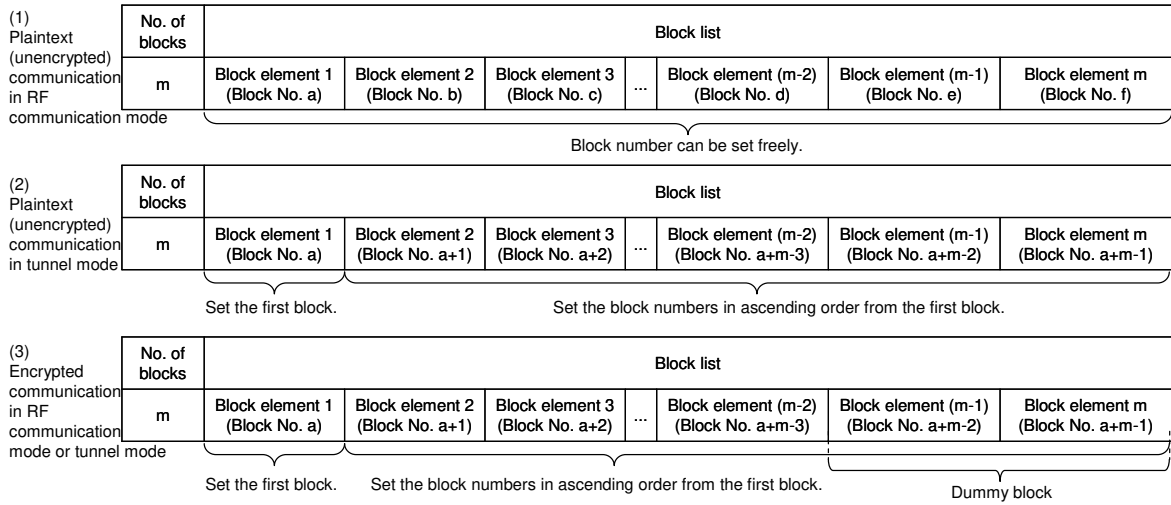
(1) Plaintext (unencrypted) communication in RF communication mode

| No. of blocks | Block list | | | | | | |
|---|---|---|---|---|---|---|---|
| m | Block element 1 (Block No. a) | Block element 2 (Block No. b) | Block element 3 (Block No. c) | ... | Block element (m-2) (Block No. d) | Block element (m-1) (Block No. e) | Block element m (Block No. f) |

Block number can be set freely.

(2) Plaintext (unencrypted) communication in tunnel mode

| No. of blocks | Block list | | | | | | |
|---|---|---|---|---|---|---|---|
| m | Block element 1 (Block No. a) | Block element 2 (Block No. a+1) | Block element 3 (Block No. a+2) | ... | Block element (m-2) (Block No. a+m-3) | Block element (m-1) (Block No. a+m-2) | Block element m (Block No. a+m-1) |

Set the first block.
Set the block numbers in ascending order from the first block.

(3) Encrypted communication in RF communication mode or tunnel mode

| No. of blocks | Block list | | | | | | |
|---|---|---|---|---|---|---|---|
| m | Block element 1 (Block No. a) | Block element 2 (Block No. a+1) | Block element 3 (Block No. a+2) | ... | Block element (m-2) (Block No. a+m-3) | Block element (m-1) (Block No. a+m-2) | Block element m (Block No. a+m-1) |

Set the first block.
Set the block numbers in ascending order from the first block.
Dummy block